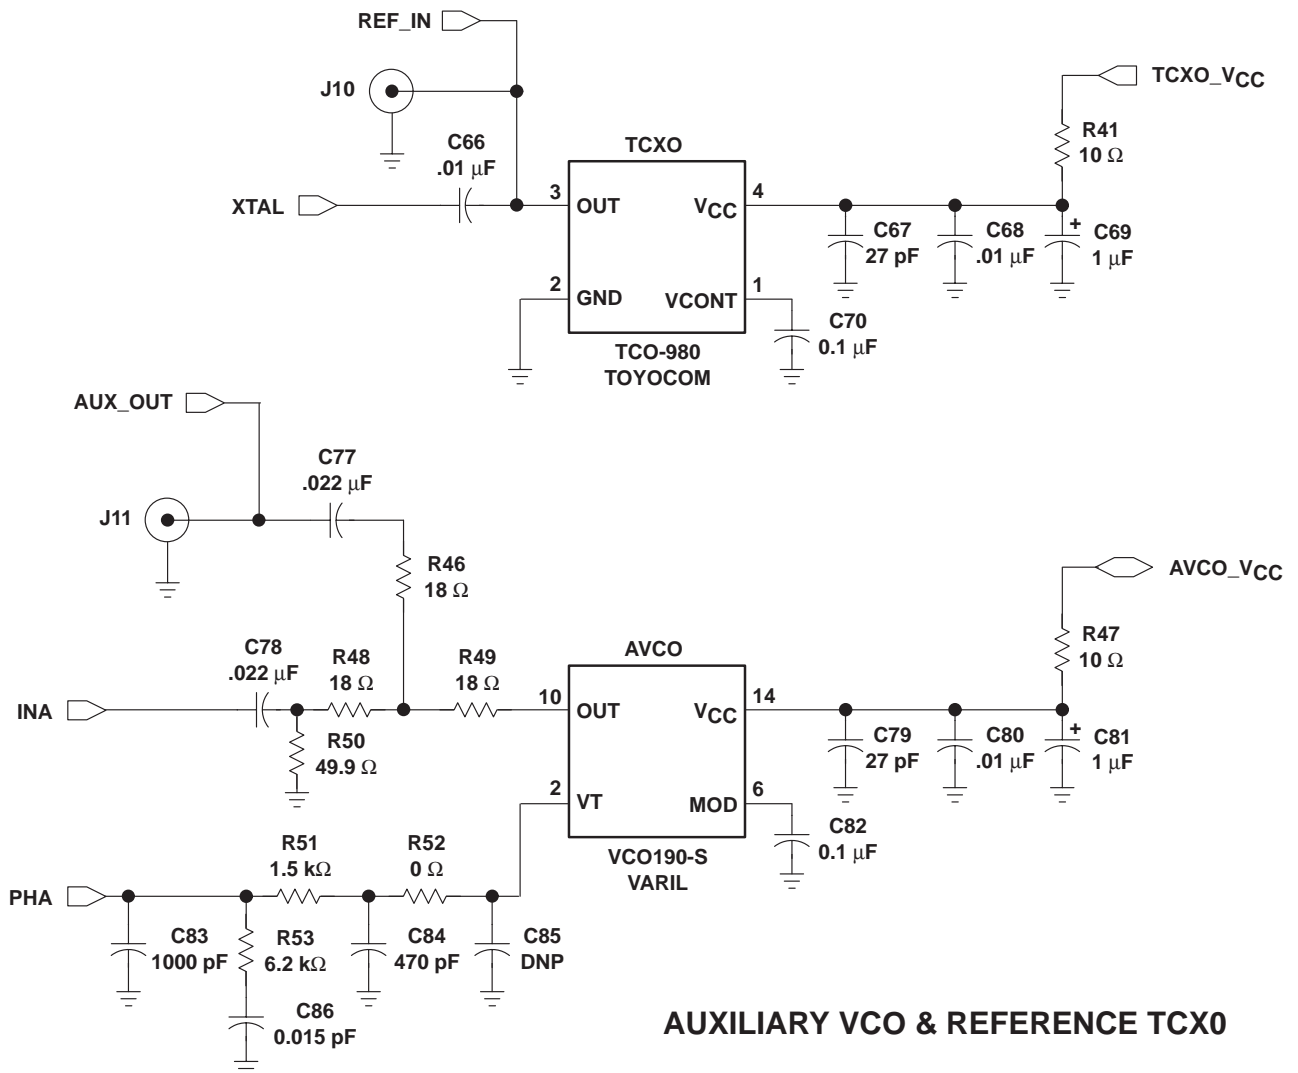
REF_IN

J10

C66
.01 µF

XTAL

TCXO

3 OUT

$V_{CC}$ 4

2 GND

VCONT 1

TCO-980
TOYOCOM

$TCXO\_V_{CC}$

R41
10 Ω

C67
27 pF

C68
.01 µF

+
C69
1 µF

C70
0.1 µF

AUX_OUT

C77
.022 µF

J11

R46
18 Ω

C78
.022 µF

R48
18 Ω

R49
18 Ω

INA

R50
49.9 Ω

AVCO

10 OUT

$V_{CC}$ 14

2 VT

MOD 6

VCO190-S
VARIL

$AVCO\_V_{CC}$

R47
10 Ω

C79
27 pF

C80
.01 µF

+
C81
1 µF

C82
0.1 µF

R51
1.5 kΩ

R52
0 Ω

PHA

C83
1000 pF

R53
6.2 kΩ

C84
470 pF

C85
DNP

C86
0.015 pF

AUXILIARY VCO & REFERENCE TCX0